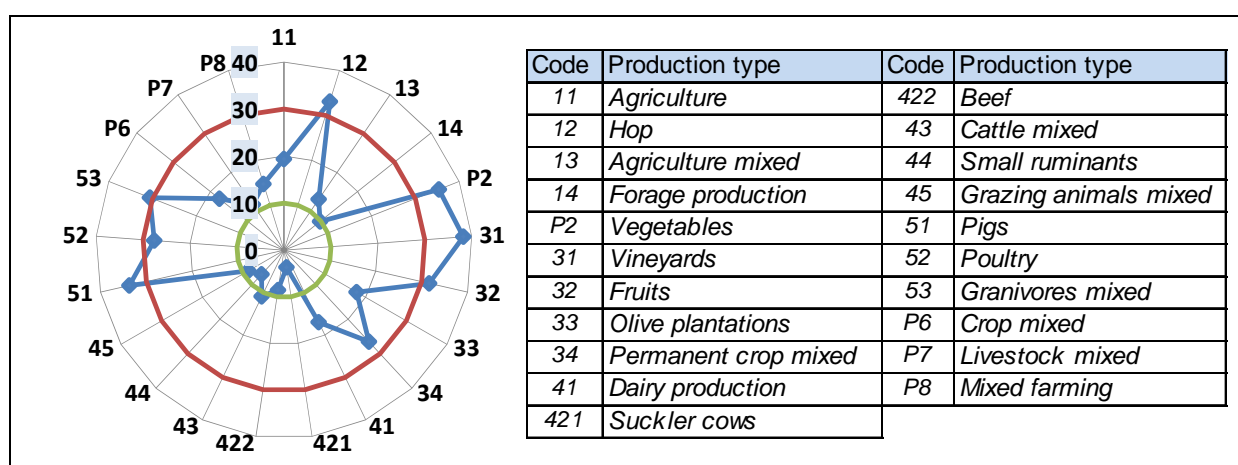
11
12
13
14
P2
31
32
33
34
41
421
422
43
44
45
51
52
53
P6
P7
P8
40
30
20
10
0

| Code | Production type | Code | Production type |
|---|---|---|---|
| 11 | Agriculture | 422 | Beef |
| 12 | Hop | 43 | Cattle mixed |
| 13 | Agriculture mixed | 44 | Small ruminants |
| 14 | Forage production | 45 | Grazing animals mixed |
| P2 | Vegetables | 51 | Pigs |
| 31 | Vineyards | 52 | Poultry |
| 32 | Fruits | 53 | Granivores mixed |
| 33 | Olive plantations | P6 | Crop mixed |
| 34 | Permanent crop mixed | P7 | Livestock mixed |
| 41 | Dairy production | P8 | Mixed farming |
| 421 | Suckler cows | | |